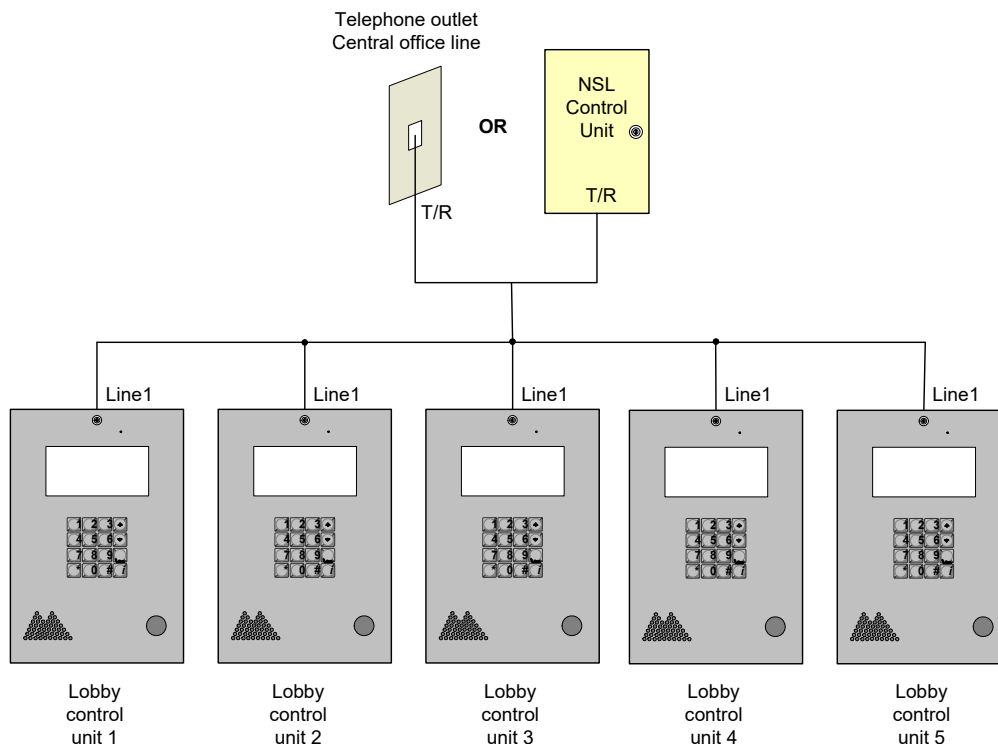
Telephone outlet
Central office line

OR

NSL
Control
Unit

T/R

T/R

Line1

Line1

Line1

Line1

Line1

1 2 3
4 5 6
7 8 9
* 0 #

1 2 3
4 5 6
7 8 9
* 0 #

1 2 3
4 5 6
7 8 9
* 0 #

1 2 3
4 5 6
7 8 9
* 0 #

1 2 3
4 5 6
7 8 9
* 0 #

Lobby
control
unit 1

Lobby
control
unit 2

Lobby
control
unit 3

Lobby
control
unit 4

Lobby
control
unit 5